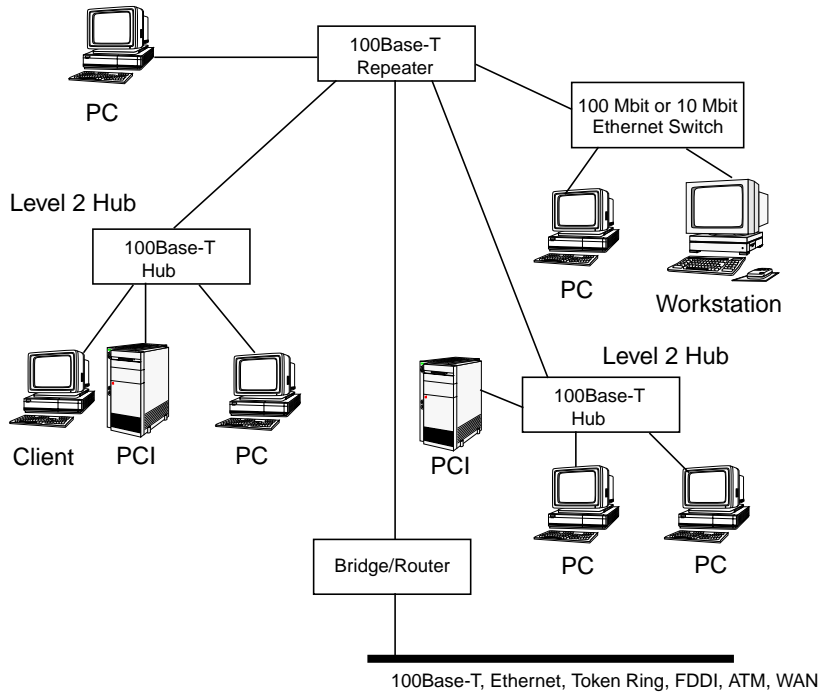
100Base-T Repeater

PC

100 Mbit or 10 Mbit Ethernet Switch

Level 2 Hub

100Base-T Hub

PC

Workstation

Level 2 Hub

100Base-T Hub

Client

PCI

PC

PCI

Bridge/Router

PC

PC

100Base-T, Ethernet, Token Ring, FDDI, ATM, WAN